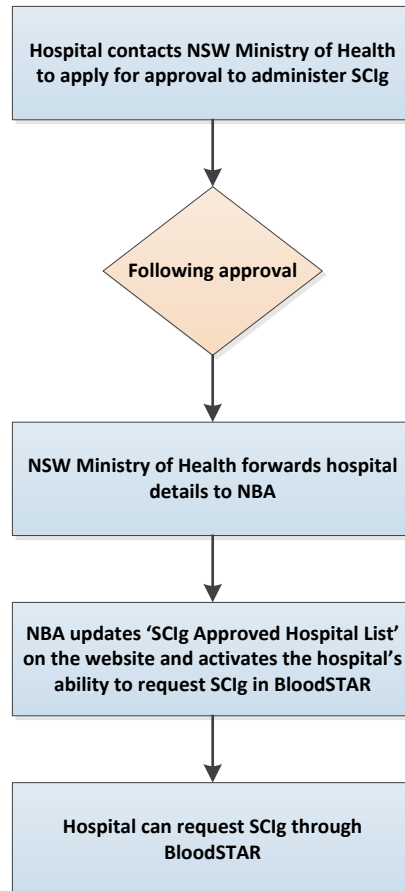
Hospital contacts NSW Ministry of Health to apply for approval to administer SCIg

Following approval

NSW Ministry of Health forwards hospital details to NBA

NBA updates ‘SCIg Approved Hospital List’ on the website and activates the hospital’s ability to request SCIg in BloodSTAR

Hospital can request SCIg through BloodSTAR